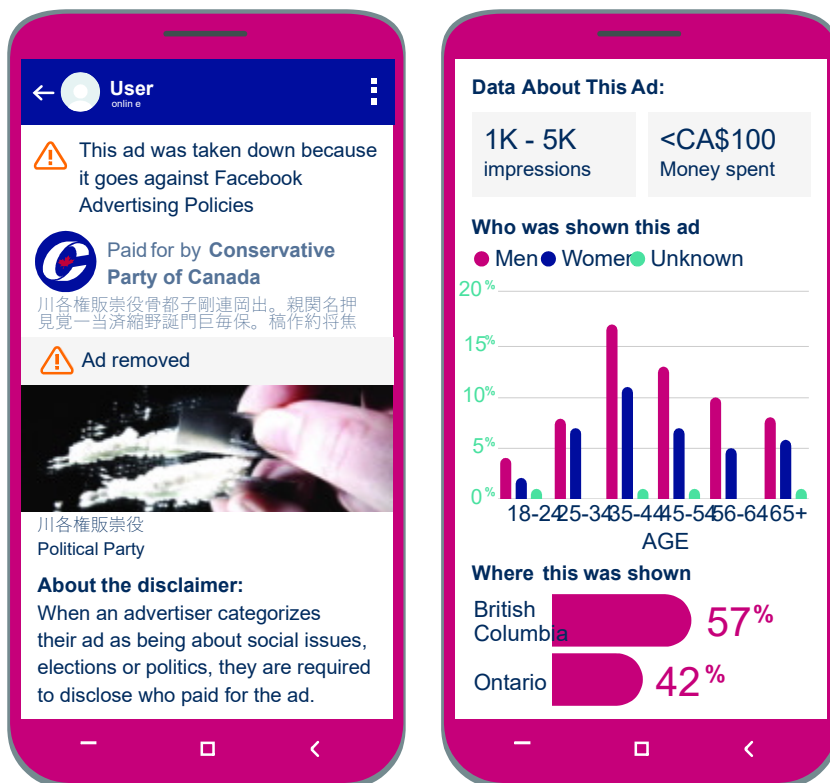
User
online

This ad was taken down because it goes against Facebook Advertising Policies

Paid for by Conservative Party of Canada
川各権販崇役骨都子剛連岡出。親関名押見覚一当済縮野誕門巨毎保。稿作約将焦

Ad removed

川各権販崇役
Political Party

About the disclaimer:
When an advertiser categorizes their ad as being about social issues, elections or politics, they are required to disclose who paid for the ad.

Data About This Ad:

1K - 5K
impressions

<CA$100
Money spent

Who was shown this ad
Men Women Unknown

20%
15%
10%
5%
0%
18-24 25-34 35-44 45-54 56-64 65+
AGE

Where this was shown
British Columbia 57%
Ontario 42%